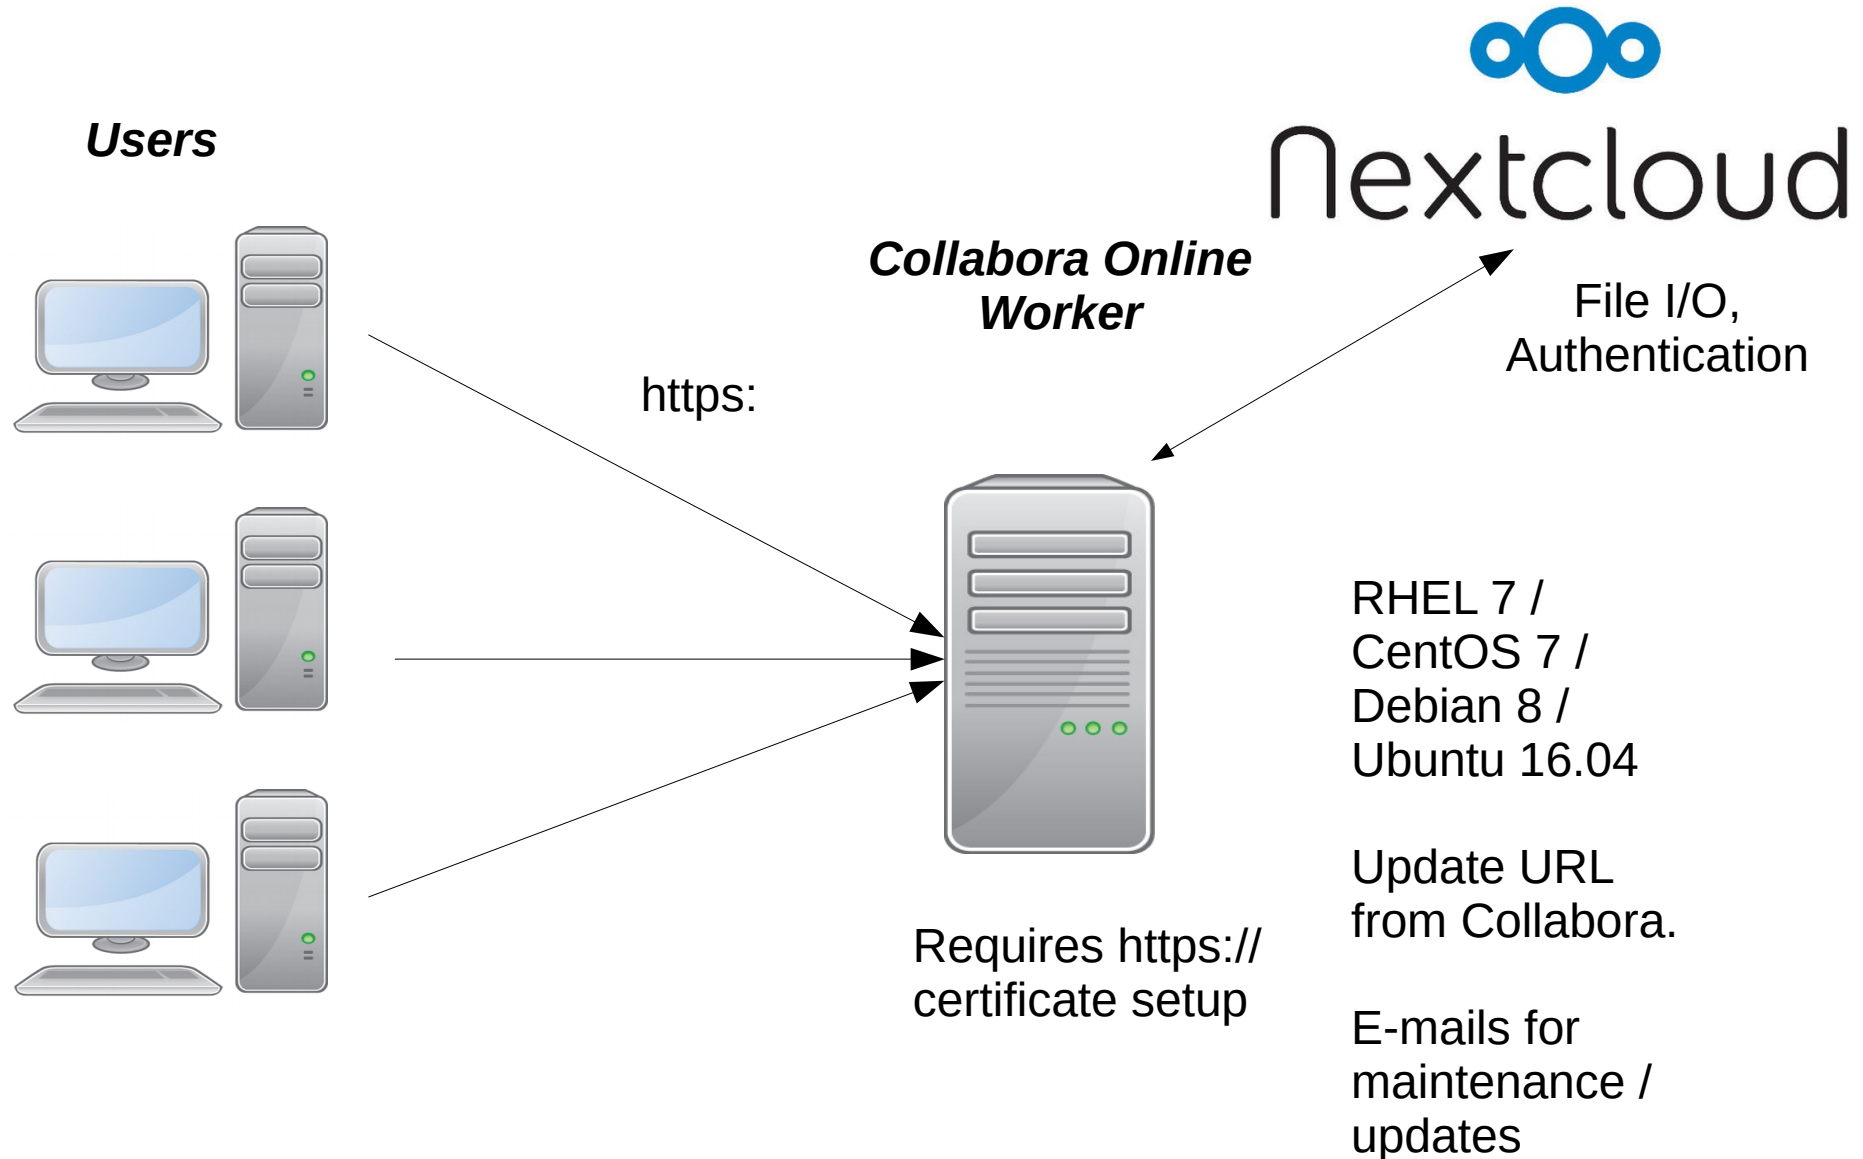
Nextcloud

Users

Collabora Online Worker

File I/O, Authentication

https:

RHEL 7 / CentOS 7 / Debian 8 / Ubuntu 16.04

Update URL from Collabora.

Requires https:// certificate setup

E-mails for maintenance / updates